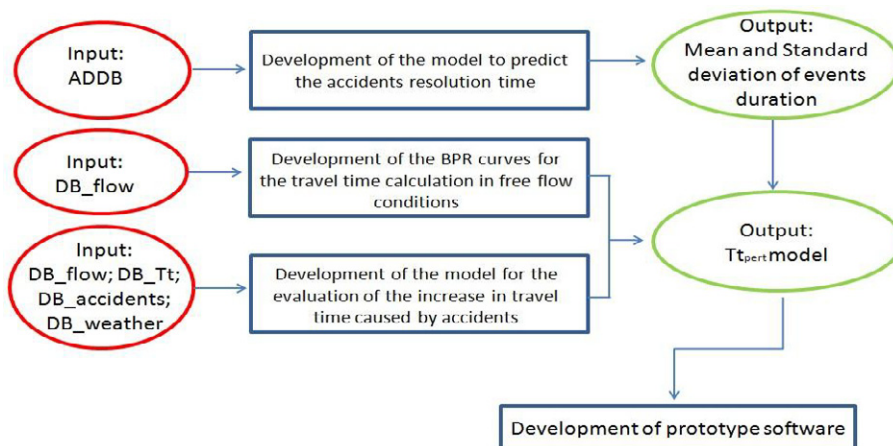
Input:
ADDB

Development of the model to predict the accidents resolution time

Output:
Mean and Standard deviation of events duration

Input:
DB_flow

Development of the BPR curves for the travel time calculation in free flow conditions

Input:
DB_flow; DB_Tt;
DB_accidents;
DB_weather

Development of the model for the evaluation of the increase in travel time caused by accidents

Output:
$Tt_{pert}$ model

Development of prototype software